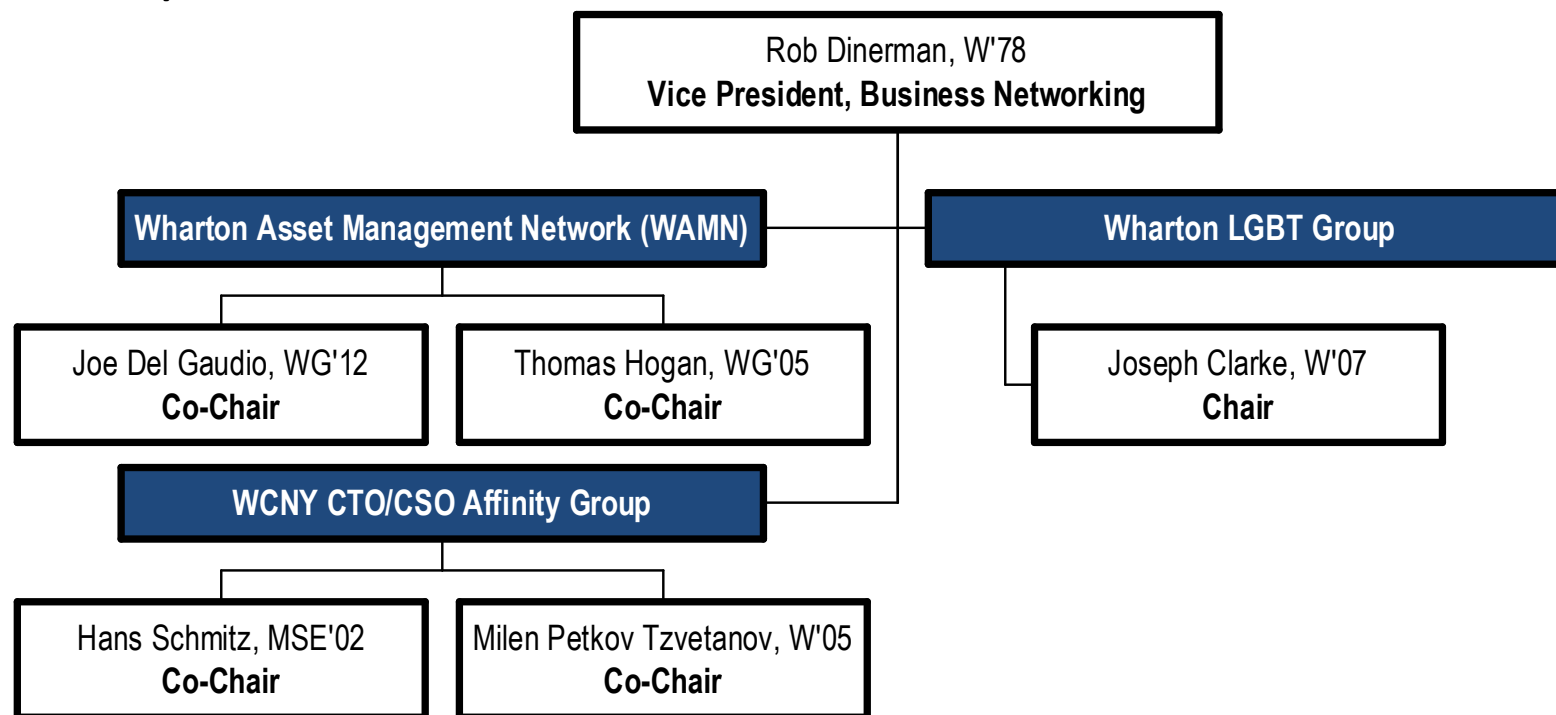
Rob Dinerman, W'78
**Vice President, Business Networking**

**Wharton Asset Management Network (WAMN)**

**Wharton LGBT Group**

Joe Del Gaudio, WG'12
**Co-Chair**

Thomas Hogan, WG'05
**Co-Chair**

Joseph Clarke, W'07
**Chair**

**WCNY CTO/CSO Affinity Group**

Hans Schmitz, MSE'02
**Co-Chair**

Milen Petkov Tzvetanov, W'05
**Co-Chair**